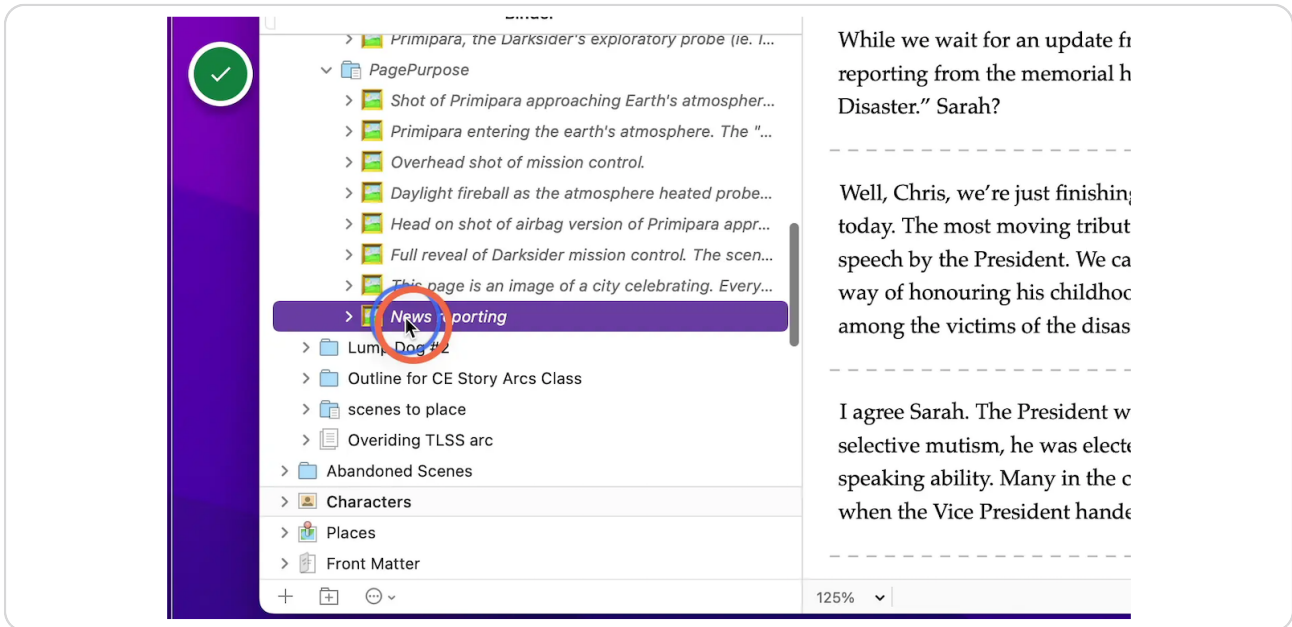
Binder
Primipara, the Darksider's exploratory probe (ie. I...
PagePurpose
Shot of Primipara approaching Earth's atmospher...
Primipara entering the earth's atmosphere. The "...
Overhead shot of mission control.
Daylight fireball as the atmosphere heated probe...
Head on shot of airbag version of Primipara appr...
Full reveal of Darksider mission control. The scen...
This page is an image of a city celebrating. Every...
News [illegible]porting
Lump Dog #2
Outline for CE Story Arcs Class
scenes to place
Overiding TLSS arc
Abandoned Scenes
Characters
Places
Front Matter

While we wait for an update fr
reporting from the memorial h
Disaster." Sarah?

Well, Chris, we're just finishing
today. The most moving tribut
speech by the President. We ca
way of honouring his childhoo
among the victims of the disas

I agree Sarah. The President w
selective mutism, he was electe
speaking ability. Many in the c
when the Vice President hande

125%